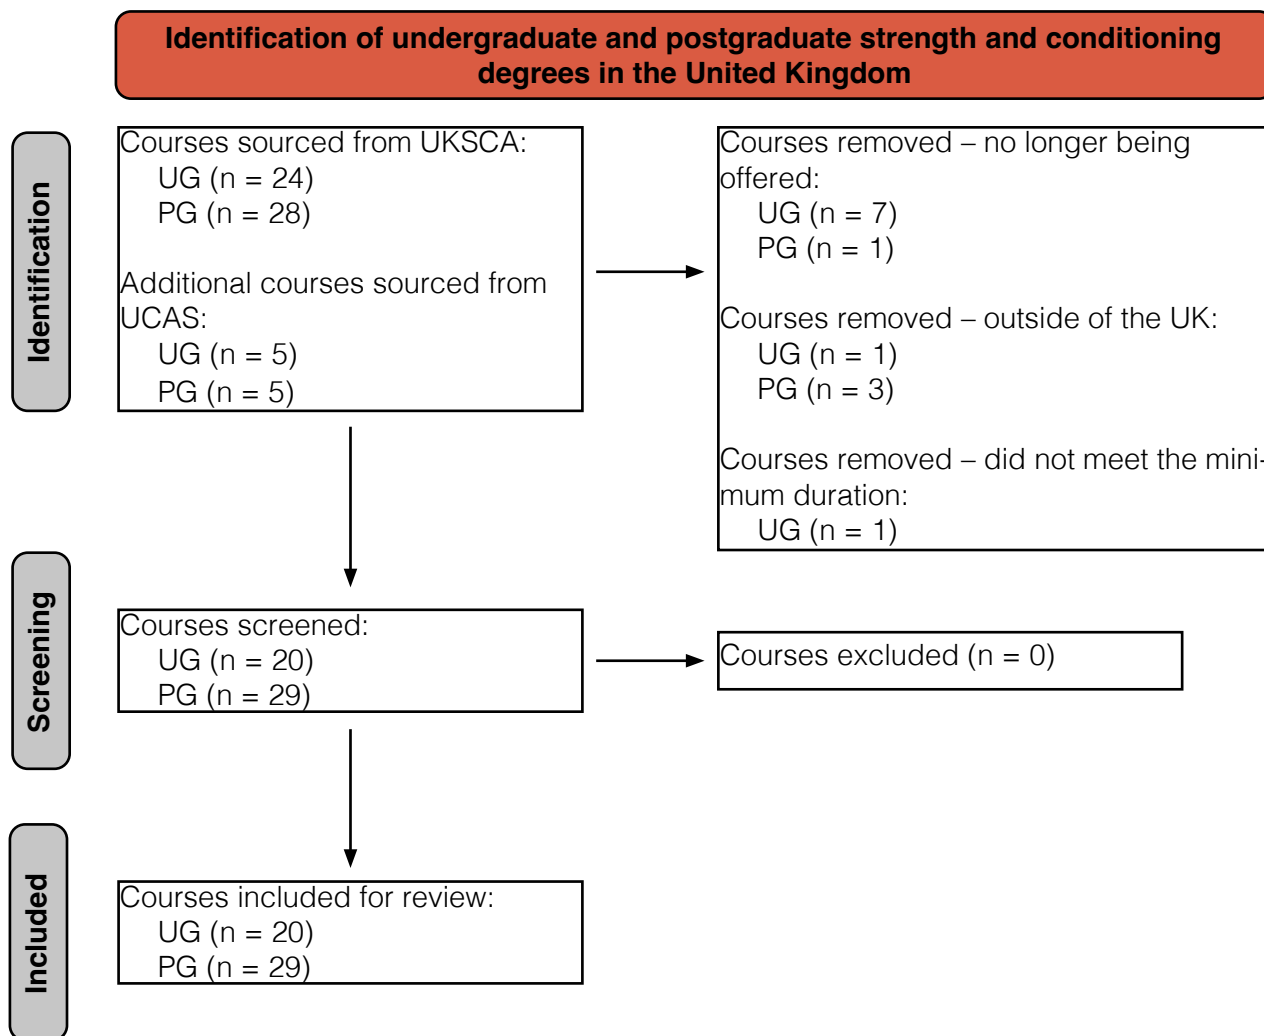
Identification of undergraduate and postgraduate strength and conditioning degrees in the United Kingdom

Identification

Courses sourced from UKSCA:
UG (n = 24)
PG (n = 28)

Additional courses sourced from UCAS:
UG (n = 5)
PG (n = 5)

Courses removed – no longer being offered:
UG (n = 7)
PG (n = 1)

Courses removed – outside of the UK:
UG (n = 1)
PG (n = 3)

Courses removed – did not meet the minimum duration:
UG (n = 1)

Screening

Courses screened:
UG (n = 20)
PG (n = 29)

Courses excluded (n = 0)

Included

Courses included for review:
UG (n = 20)
PG (n = 29)